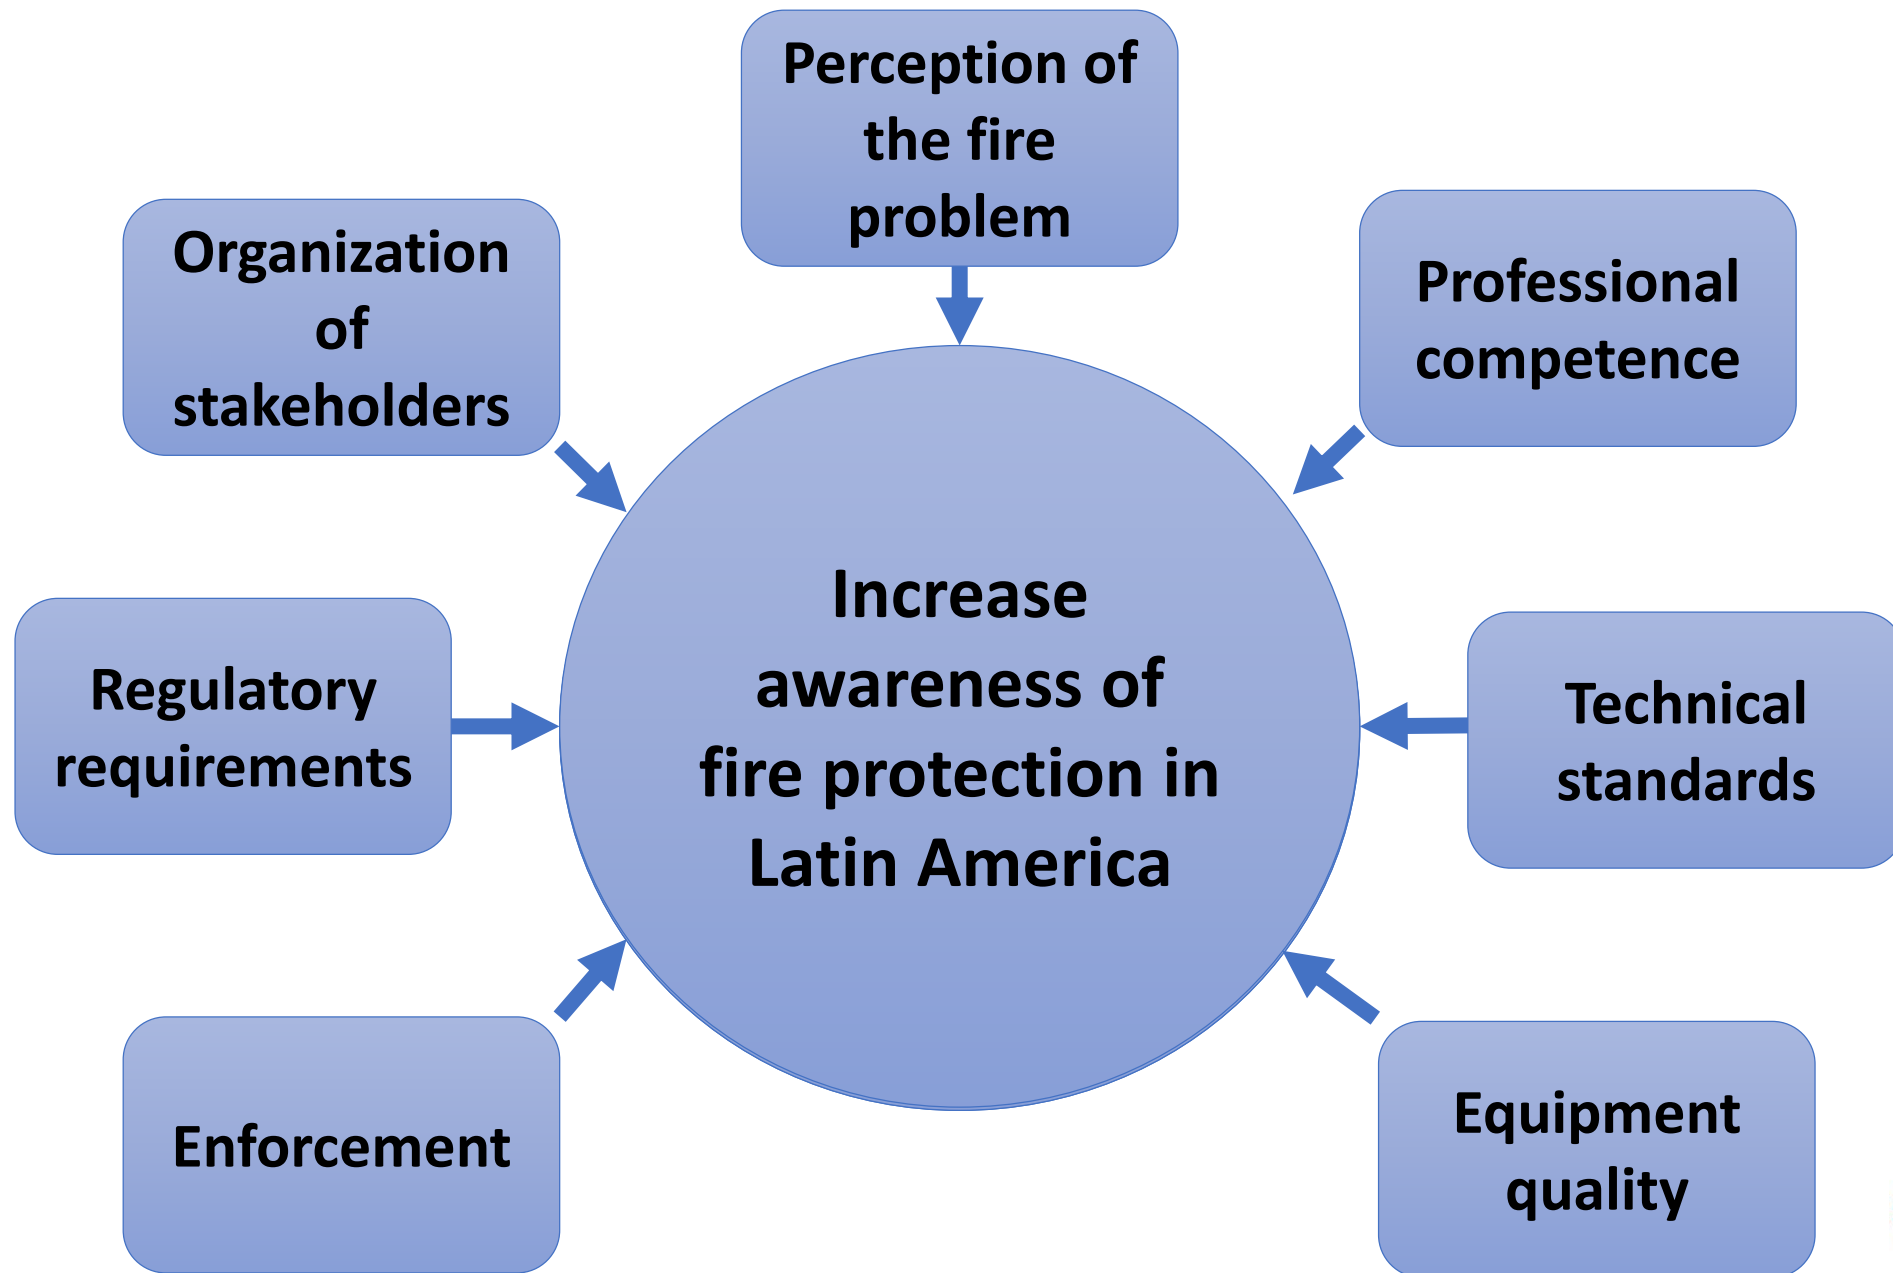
Perception of the fire problem

Organization of stakeholders

Professional competence

Increase awareness of fire protection in Latin America

Regulatory requirements

Technical standards

Enforcement

Equipment quality